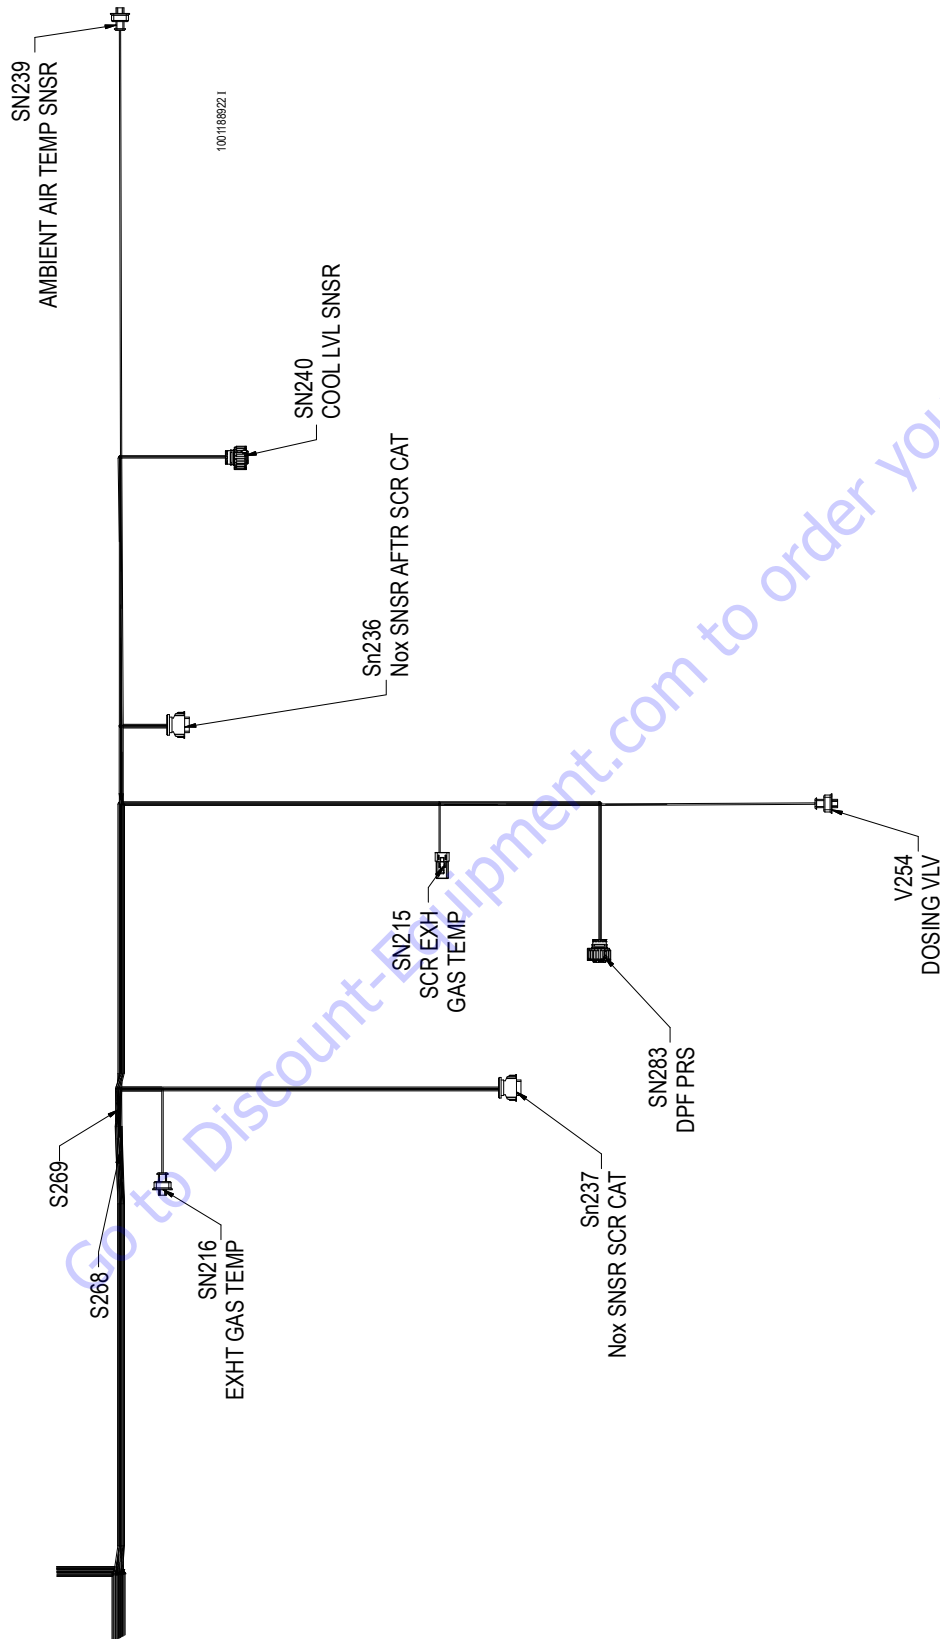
SN239
AMBIENT AIR TEMP SNSR

100118822 I

SN240
COOL LVL SNSR

Sn236
Nox SNSR AFTR SCR CAT

SN215
SCR EXH
GAS TEMP

V254
DOSING VLV

SN283
DPF PRS

S269

S268

SN216
EXHT GAS TEMP

Sn237
Nox SNSR SCR CAT

Go to Discount-Equipment.com to order your